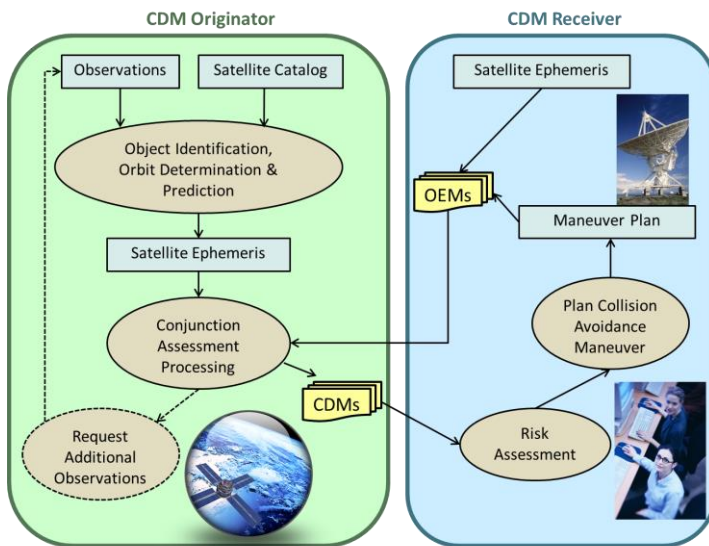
CDM Originator

Observations

Satellite Catalog

Object Identification, Orbit Determination & Prediction

Satellite Ephemeris

Conjunction Assessment Processing

Request Additional Observations

CDMs

CDM Receiver

Satellite Ephemeris

OEMs

Maneuver Plan

Plan Collision Avoidance Maneuver

Risk Assessment